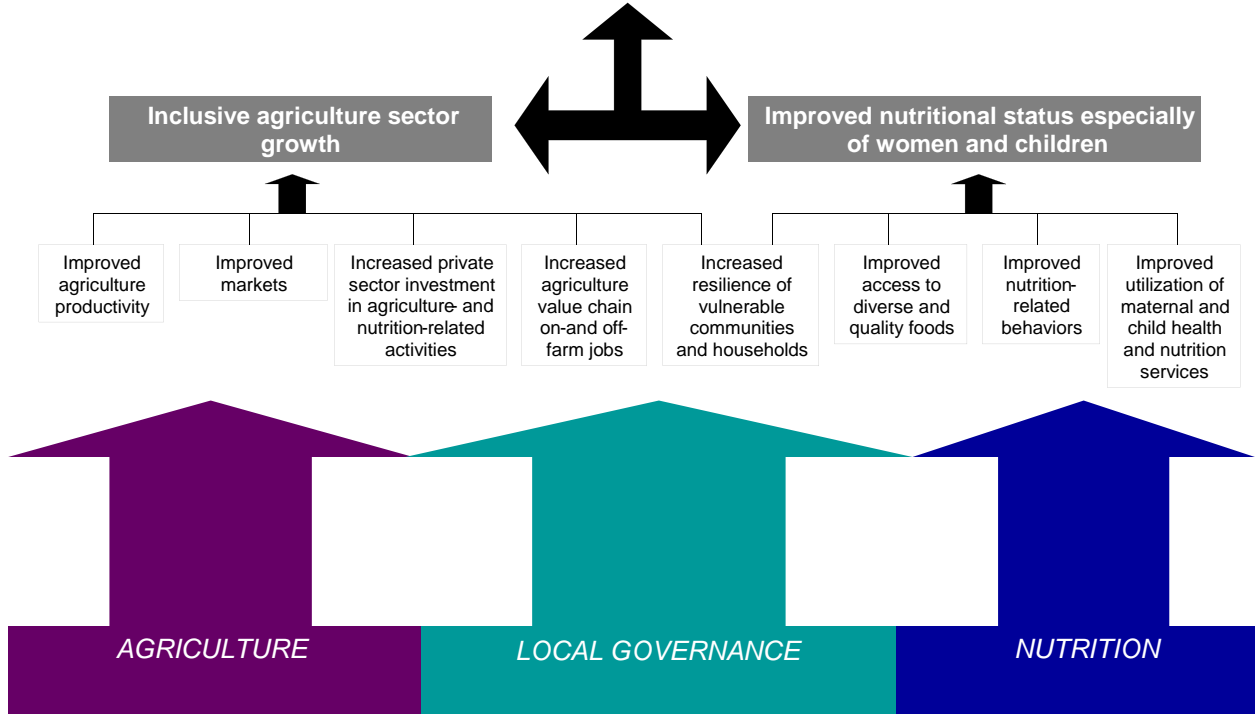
Inclusive agriculture sector growth

Improved nutritional status especially of women and children

Improved agriculture productivity

Improved markets

Increased private sector investment in agriculture- and nutrition-related activities

Increased agriculture value chain on-and off-farm jobs

Increased resilience of vulnerable communities and households

Improved access to diverse and quality foods

Improved nutrition-related behaviors

Improved utilization of maternal and child health and nutrition services

AGRICULTURE

LOCAL GOVERNANCE

NUTRITION